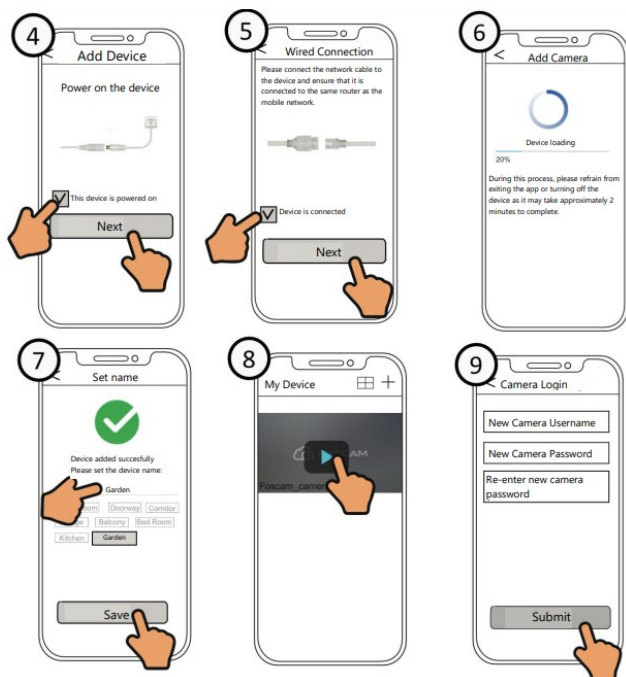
4
Add Device
Power on the device
This device is powered on
Next

5
Wired Connection
Please connect the network cable to the device and ensure that it is connected to the same router as the mobile network.
Device is connected
Next

6
<
Add Camera
Device loading
20%
During this process, please refrain from exiting the app or turning off the device as it may take approximately 2 minutes to complete.

7
Set name
Device added succesfully
Please set the device name:
Garden
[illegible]oom
Doorway
Corridor
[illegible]e
Balcony
Bed Room
Kitchen
Garden
Save

8
My Device
FOSCAM
Foscam_camer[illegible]

9
<
Camera Login
New Camera Username
New Camera Password
Re-enter new camera password
Submit